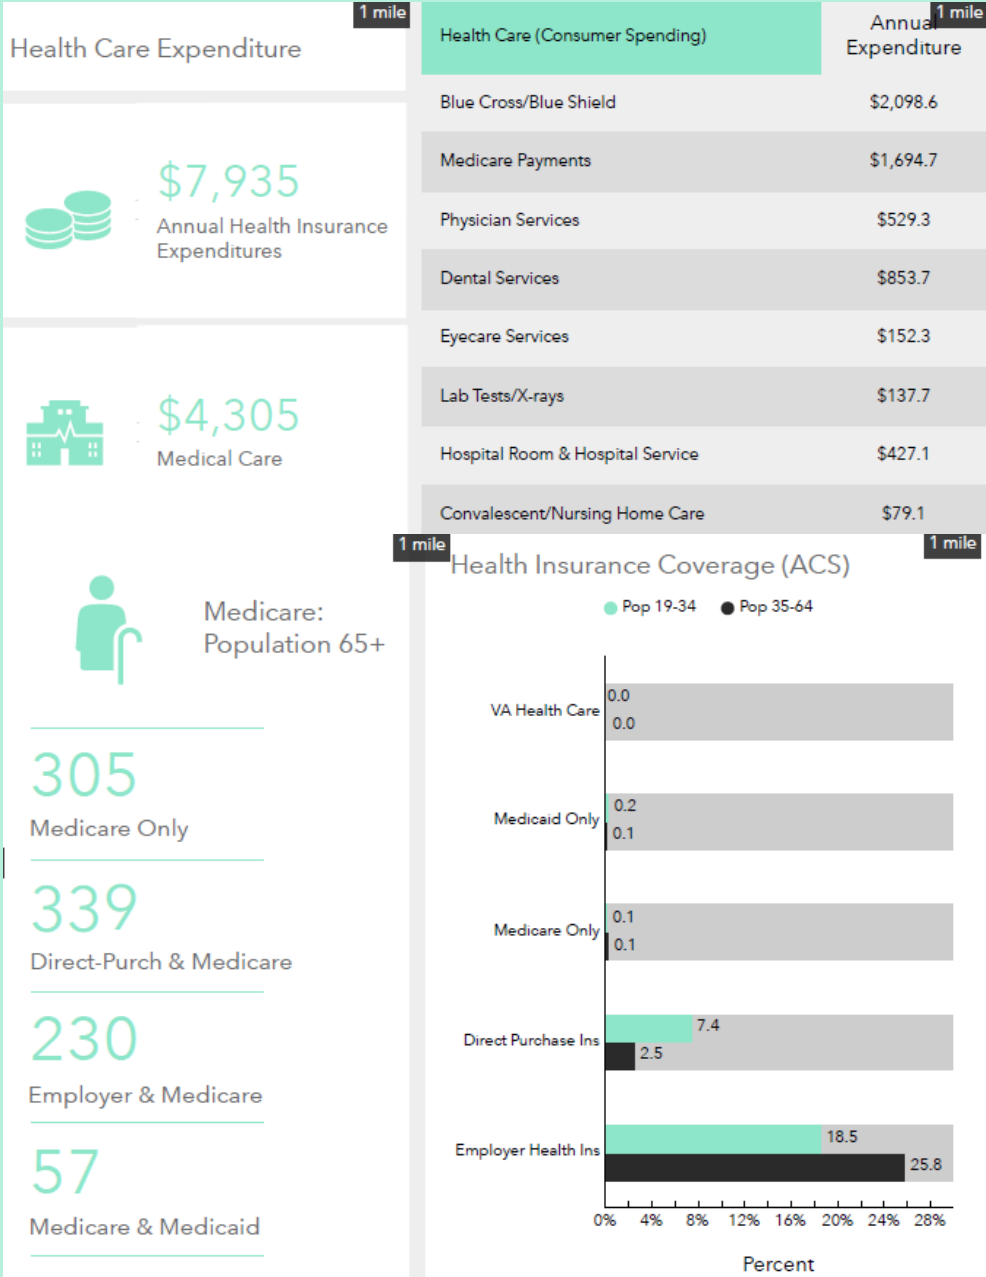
1 mile

Health Care Expenditure

$7,935
Annual Health Insurance Expenditures

$4,305
Medical Care

| Health Care (Consumer Spending) | Annual Expenditure |
|---|---|
| Blue Cross/Blue Shield | $2,098.6 |
| Medicare Payments | $1,694.7 |
| Physician Services | $529.3 |
| Dental Services | $853.7 |
| Eyecare Services | $152.3 |
| Lab Tests/X-rays | $137.7 |
| Hospital Room & Hospital Service | $427.1 |
| Convalescent/Nursing Home Care | $79.1 |

1 mile

1 mile

Medicare: Population 65+

305
Medicare Only

339
Direct-Purch & Medicare

230
Employer & Medicare

57
Medicare & Medicaid

1 mile

Health Insurance Coverage (ACS)

Pop 19-34 Pop 35-64

VA Health Care 0.0 0.0
Medicaid Only 0.2 0.1
Medicare Only 0.1 0.1
Direct Purchase Ins 7.4 2.5
Employer Health Ins 18.5 25.8

0% 4% 8% 12% 16% 20% 24% 28%

Percent